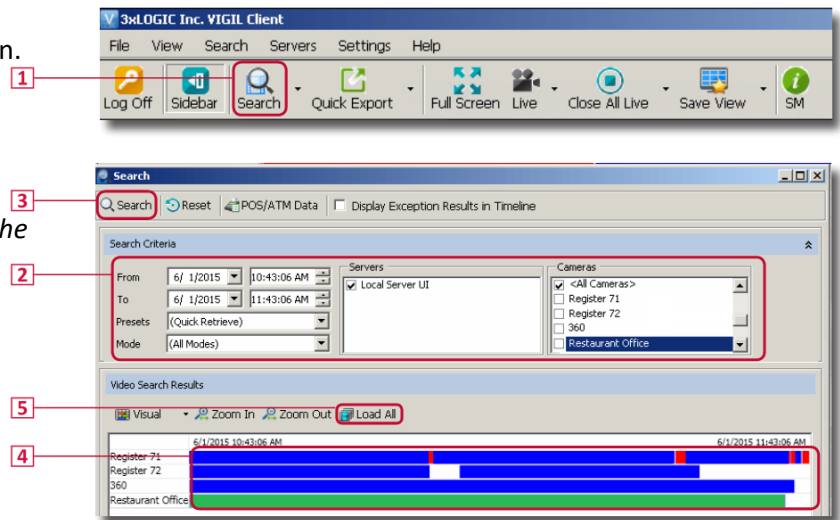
n.

he

3xLOGIC Inc. VIGIL Client

File View Search Servers Settings Help

1

Log Off Sidebar Search Quick Export Full Screen Live Close All Live Save View SM

Search

3

Search Reset POS/ATM Data Display Exception Results in Timeline

Search Criteria

2

From 6/ 1/2015 10:43:06 AM

To 6/ 1/2015 11:43:06 AM

Presets (Quick Retrieve)

Mode (All Modes)

Servers

Local Server UI

Cameras

<All Cameras>

Register 71

Register 72

360

Restaurant Office

Video Search Results

5

Visual Zoom In Zoom Out Load All

4

6/1/2015 10:43:06 AM 6/1/2015 11:43:06 AM

Register 71

Register 72

360

Restaurant Office